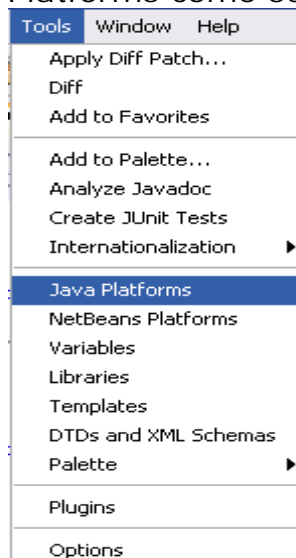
Platforms come so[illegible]

Tools Window Help

Apply Diff Patch...
Diff
Add to Favorites

Add to Palette...
Analyze Javadoc
Create JUnit Tests
Internationalization

Java Platforms
NetBeans Platforms
Variables
Libraries
Templates
DTDs and XML Schemas
Palette

Plugins

Options